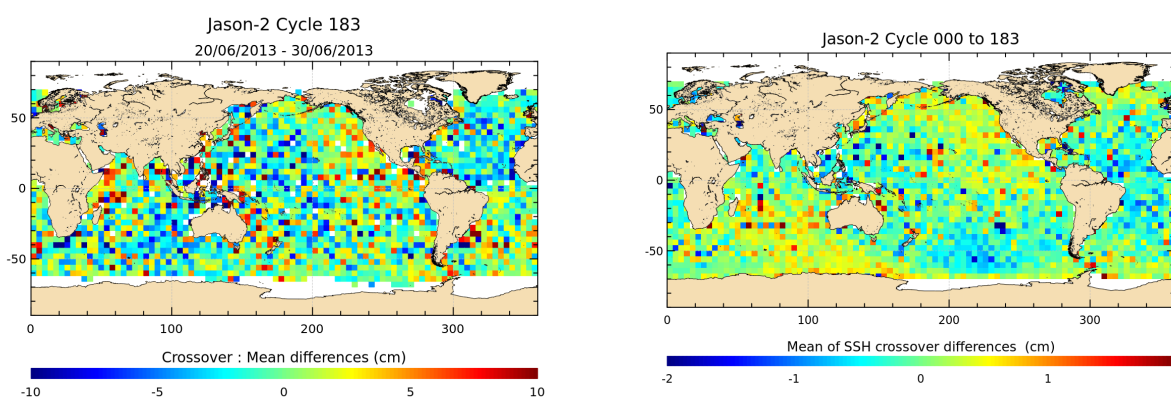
Jason-2 Cycle 183
20/06/2013 - 30/06/2013

50
0
-50
0
100
200
300

Crossover : Mean differences (cm)
-10
-5
0
5
10

Jason-2 Cycle 000 to 183

50
0
-50
0
100
200
300

Mean of SSH crossover differences (cm)
-2
-1
0
1